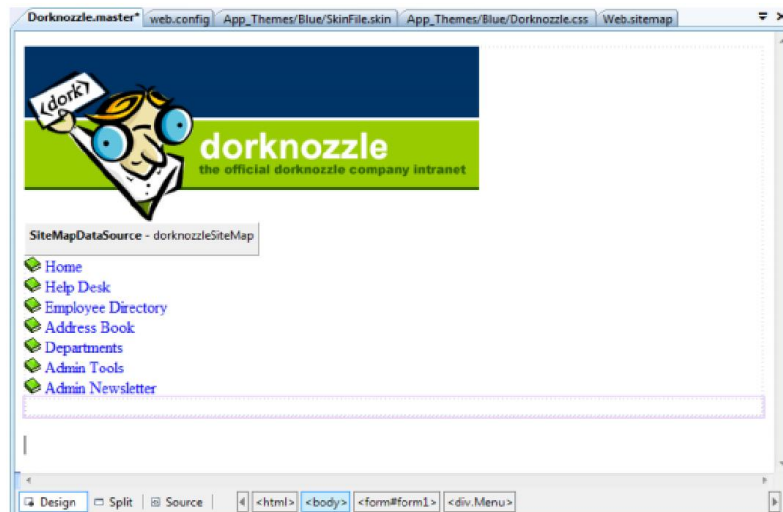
Dorknozzle.master* web.config App_Themes/Blue/SkinFile.skin App_Themes/Blue/Dorknozzle.css Web.sitemap

(dork)

dorknozzle
the official dorknozzle company intranet

SiteMapDataSource - dorknozzleSiteMap

Home
Help Desk
Employee Directory
Address Book
Departments
Admin Tools
Admin Newsletter

Design Split Source <html> <body> <form#form1> <div.Menu>